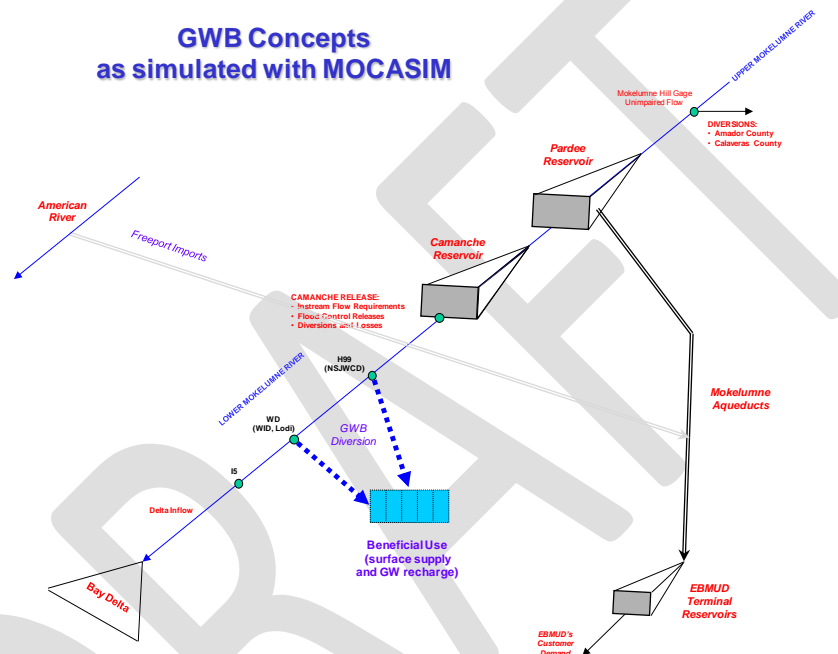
GWB Concepts
as simulated with MOCASIM

UPPER MOKELUMNE RIVER

Mokelumne Hill Gage
Unimpaired Flow

DIVERSIONS:
• Amador County
• Calaveras County

Pardee
Reservoir

American
River

Freeport Imports

Camanche
Reservoir

CAMANCHE RELEASE:
• Instream Flow Requirements
• Flood Control Releases
• Diversions and Losses

H99
(NSJWCD)

LOWER MOKELUMNE RIVER

Mokelumne
Aqueducts

WD
(WID, Lodi)

GWB
Diversion

I5

Delta Inflow

Beneficial Use
(surface supply
and GW recharge)

Bay Delta

EBMUD
Terminal
Reservoirs

EBMUD's
Customer
Demand

DRAFT